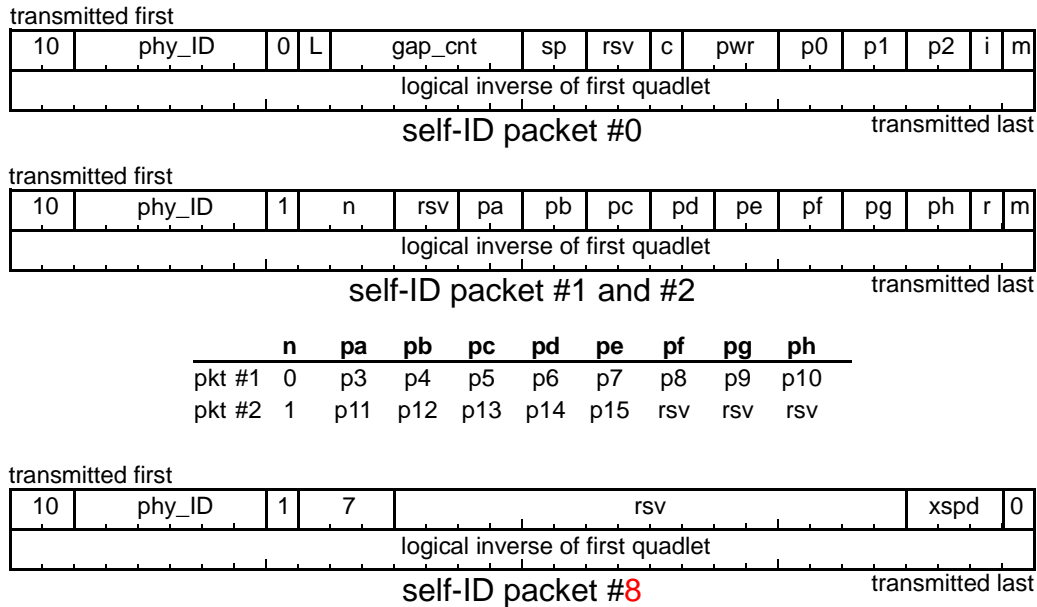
transmitted first

| 10 | phy_ID | 0 | L | gap_cnt | sp | rsv | c | pwr | p0 | p1 | p2 | i | m |
|---|---|---|---|---|---|---|---|---|---|---|---|---|---|
| logical inverse of first quadlet | | | | | | | | | | | | | |

self-ID packet #0

transmitted last

transmitted first

| 10 | phy_ID | 1 | n | rsv | pa | pb | pc | pd | pe | pf | pg | ph | r | m |
|---|---|---|---|---|---|---|---|---|---|---|---|---|---|---|
| logical inverse of first quadlet | | | | | | | | | | | | | | |

self-ID packet #1 and #2

transmitted last

| | n | pa | pb | pc | pd | pe | pf | pg | ph |
|---|---|---|---|---|---|---|---|---|---|
| pkt #1 | 0 | p3 | p4 | p5 | p6 | p7 | p8 | p9 | p10 |
| pkt #2 | 1 | p11 | p12 | p13 | p14 | p15 | rsv | rsv | rsv |

transmitted first

| 10 | phy_ID | 1 | 7 | rsv | xspd | 0 |
|---|---|---|---|---|---|---|
| logical inverse of first quadlet | | | | | | |

self-ID packet #8

transmitted last